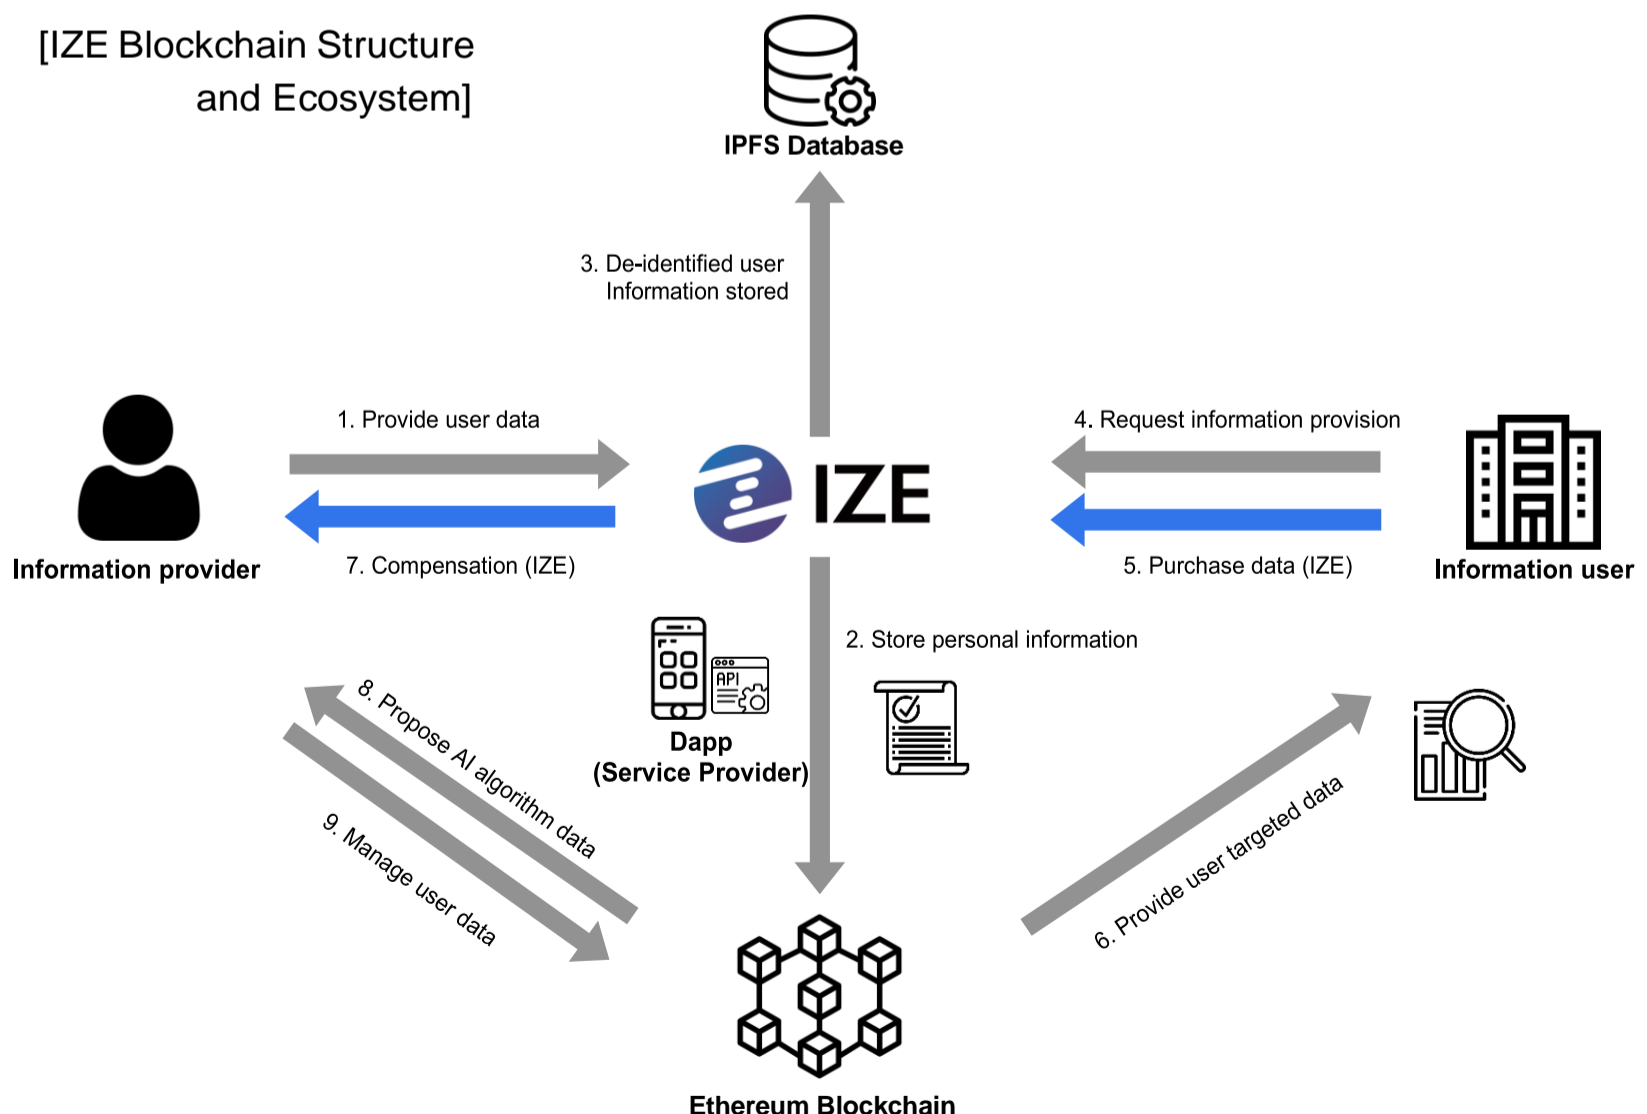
[IZE Blockchain Structure and Ecosystem]

IPFS Database

3. De-identified user Information stored

1. Provide user data

4. Request information provision

IZE

Information provider

7. Compensation (IZE)

5. Purchase data (IZE)

Information user

2. Store personal information

API

Dapp (Service Provider)

8. Propose AI algorithm data

9. Manage user data

6. Provide user targeted data

Ethereum Blockchain